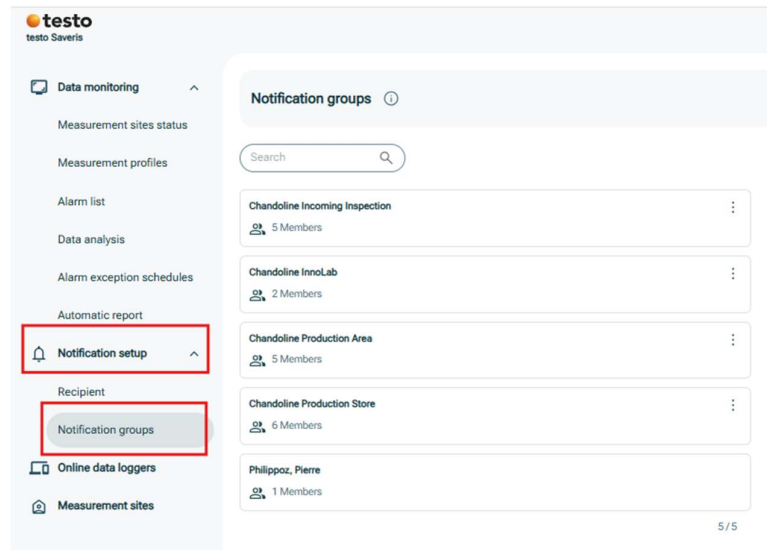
testo
testo Saveris

Data monitoring
Measurement sites status
Measurement profiles
Alarm list
Data analysis
Alarm exception schedules
Automatic report
Notification setup
Recipient
Notification groups
Online data loggers
Measurement sites

Notification groups

Search

Chandoline Incoming Inspection
5 Members

Chandoline InnoLab
2 Members

Chandoline Production Area
5 Members

Chandoline Production Store
6 Members

Philippoz, Pierre
1 Members

5 / 5